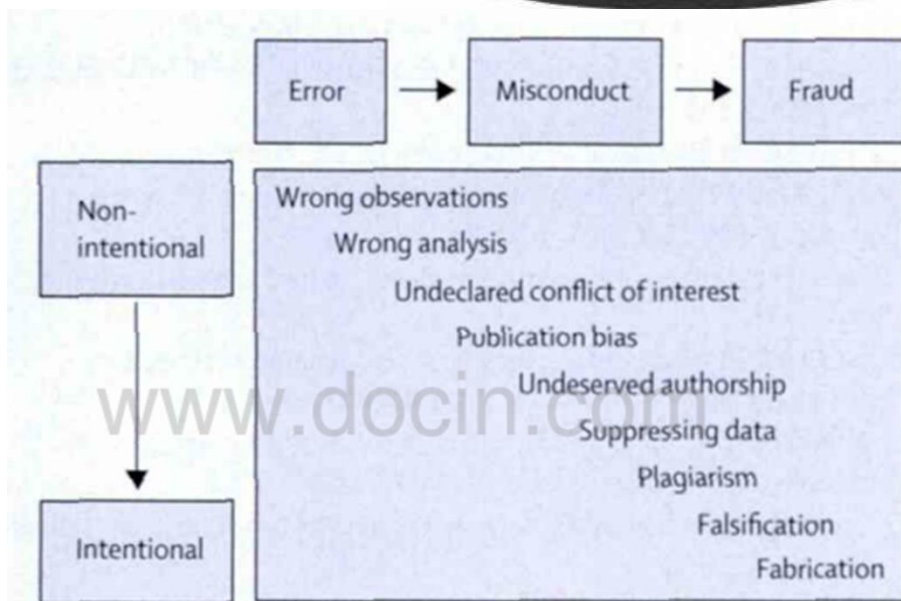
Error

Misconduct

Fraud

Non-intentional

Intentional

Wrong observations

Wrong analysis

Undeclared conflict of interest

Publication bias

Undeserved authorship

Suppressing data

Plagiarism

Falsification

Fabrication

www.docin.com